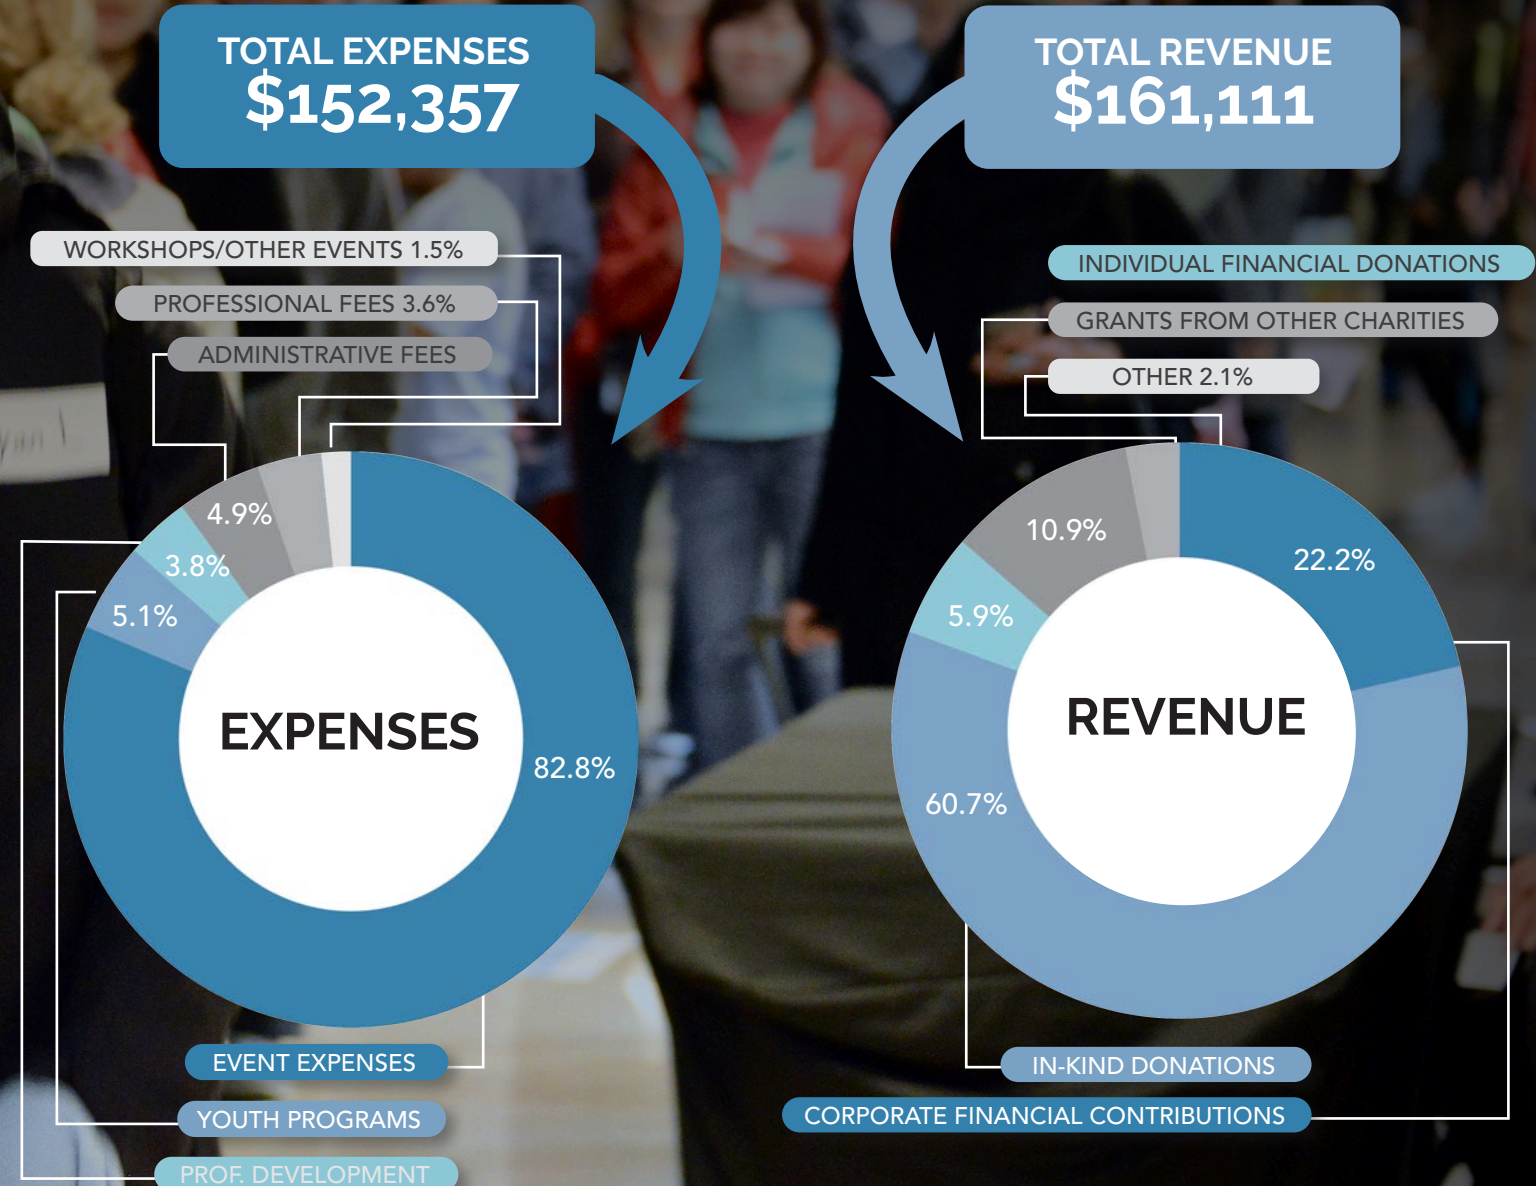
TOTAL EXPENSES
$152,357

TOTAL REVENUE
$161,111

WORKSHOPS/OTHER EVENTS 1.5%
PROFESSIONAL FEES 3.6%
ADMINISTRATIVE FEES

4.9%
3.8%
5.1%
EXPENSES
82.8%

EVENT EXPENSES
YOUTH PROGRAMS
PROF. DEVELOPMENT

INDIVIDUAL FINANCIAL DONATIONS
GRANTS FROM OTHER CHARITIES
OTHER 2.1%

10.9%
22.2%
5.9%
REVENUE
60.7%

IN-KIND DONATIONS
CORPORATE FINANCIAL CONTRIBUTIONS